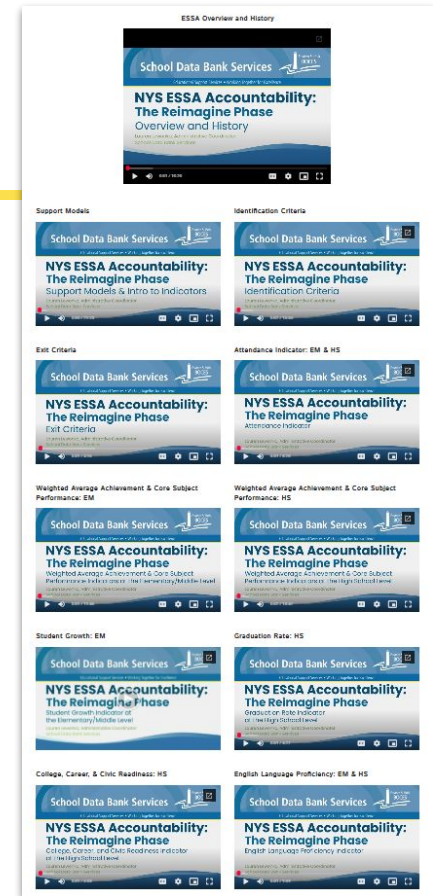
ESSA Overview and History

School Data Bank Services

NYS ESSA Accountability: The Reimagine Phase
Overview and History

0:00 / 10:30

Support Models

School Data Bank Services

NYS ESSA Accountability: The Reimagine Phase
Support Models & Intro to Indicators

Identification Criteria

School Data Bank Services

NYS ESSA Accountability: The Reimagine Phase
Identification Criteria

Exit Criteria

School Data Bank Services

NYS ESSA Accountability: The Reimagine Phase
Exit Criteria

Attendance Indicator: EM & HS

School Data Bank Services

NYS ESSA Accountability: The Reimagine Phase
Attendance Indicator

Weighted Average Achievement & Core Subject Performance: EM

School Data Bank Services

NYS ESSA Accountability: The Reimagine Phase
Weighted Average Achievement & Core Subject Performance Indicators at the Elementary/Middle Level

Weighted Average Achievement & Core Subject Performance: HS

School Data Bank Services

NYS ESSA Accountability: The Reimagine Phase
Weighted Average Achievement & Core Subject Performance Indicators at the High School level

Student Growth: EM

School Data Bank Services

NYS ESSA Accountability: The Reimagine Phase
Student Growth Indicator at the Elementary/Middle Level

Graduation Rate: HS

School Data Bank Services

NYS ESSA Accountability: The Reimagine Phase
Graduation Rate Indicator at the High School level

College, Career, & Civic Readiness: HS

School Data Bank Services

NYS ESSA Accountability: The Reimagine Phase
College, Career, and Civic Readiness Indicator at the High School level

English Language Proficiency: EM & HS

School Data Bank Services

NYS ESSA Accountability: The Reimagine Phase
English Language Proficiency Indicator